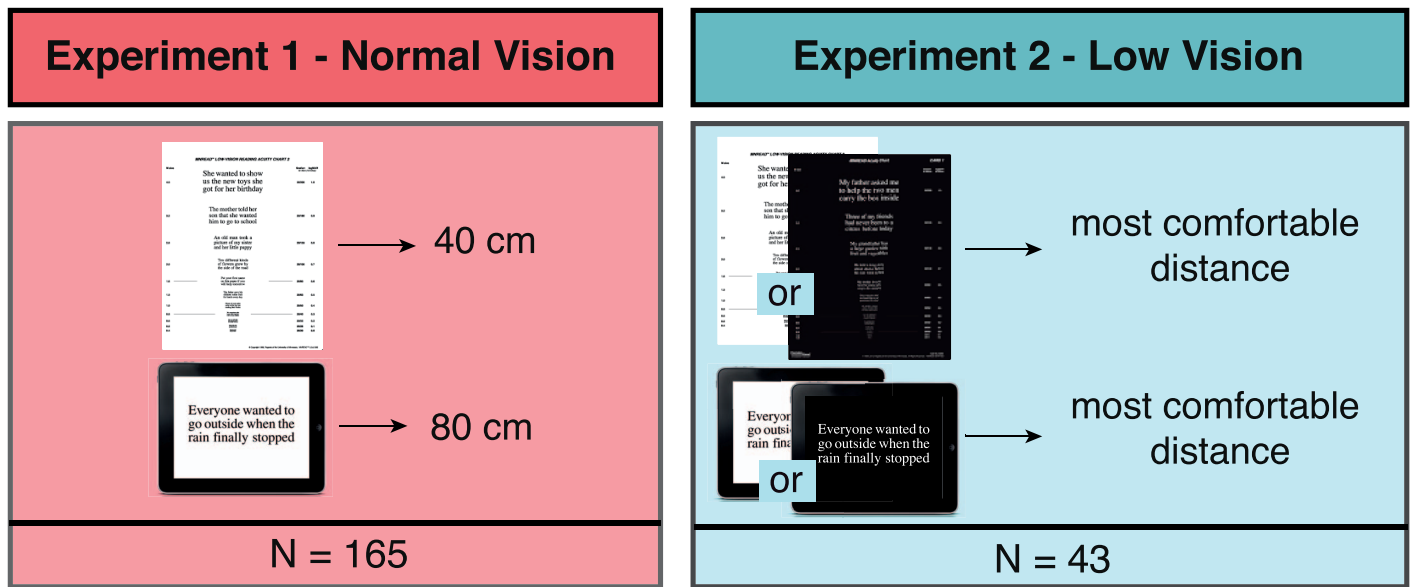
Experiment 1 - Normal Vision

MNREAD® LOW VISION READING ACUITY CHART 2

She wanted to show us the new toys she got for her birthday

The mother told her son that she wanted him to go to school

An old man took a picture of my sister and her little puppy

Two different kinds of flowers grew by the side of the road

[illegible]

→ 40 cm

Everyone wanted to go outside when the rain finally stopped

→ 80 cm

N = 165

Experiment 2 - Low Vision

She wanted to show us the new toys she got for her

The mother told her son that she wanted him to go to school

or

MNREAD® Acuity Chart

My father asked me to help the two men carry the box inside

Three of my friends had never been to a circus before today

My grandfather has a large garden with fruit and vegetables

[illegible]

→ most comfortable distance

Everyone wanted to go outside when the rain finally stopped

or

Everyone wanted to go outside when the rain finally stopped

→ most comfortable distance

N = 43